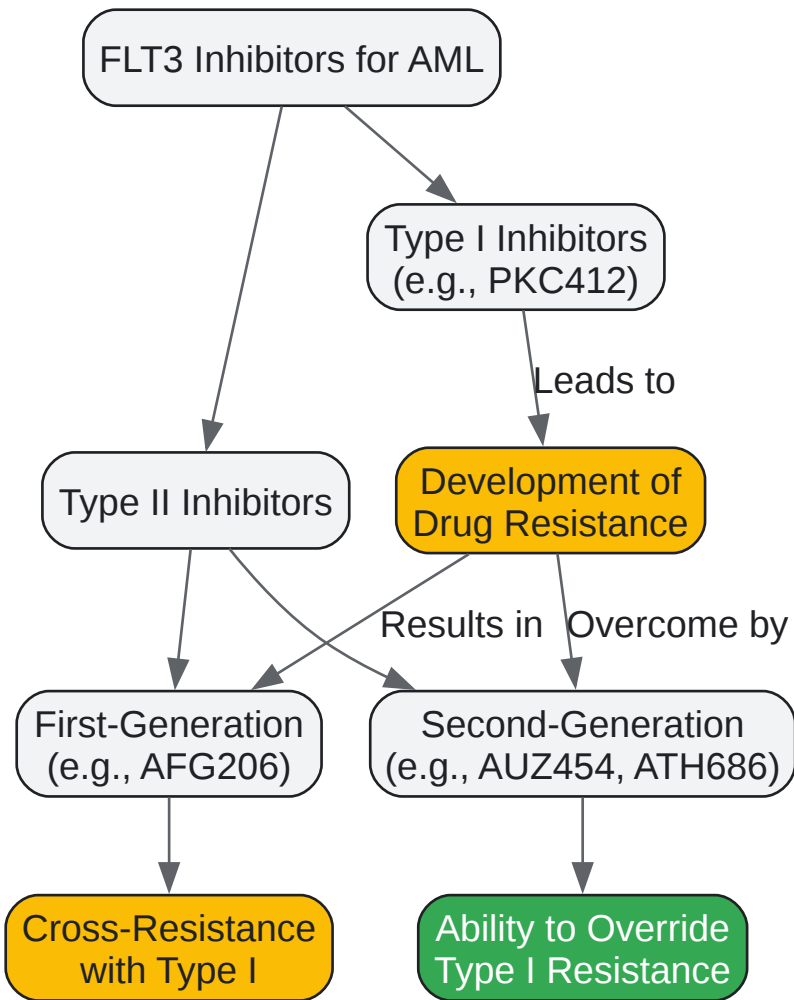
FLT3 Inhibitors for AML

Type I Inhibitors (e.g., PKC412)

Leads to

Type II Inhibitors

Development of Drug Resistance

Results in

Overcome by

First-Generation (e.g., AFG206)

Second-Generation (e.g., AUZ454, ATH686)

Cross-Resistance with Type I

Ability to Override Type I Resistance